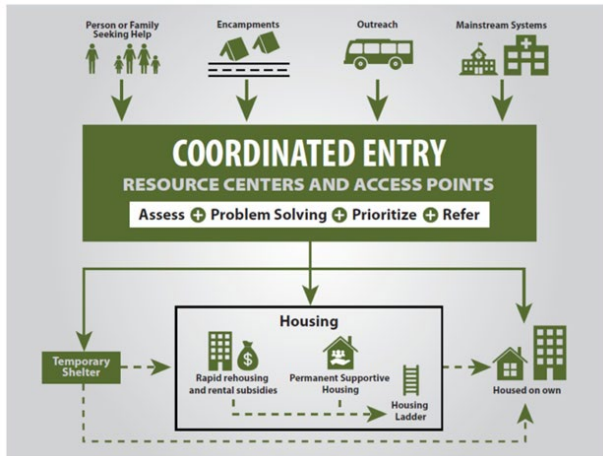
Person or Family Seeking Help

Encampments

Outreach

Mainstream Systems

COORDINATED ENTRY

RESOURCE CENTERS AND ACCESS POINTS

Assess + Problem Solving + Prioritize + Refer

Housing

Temporary Shelter

$

Rapid rehousing and rental subsidies

Permanent Supportive Housing

Housing Ladder

Housed on own